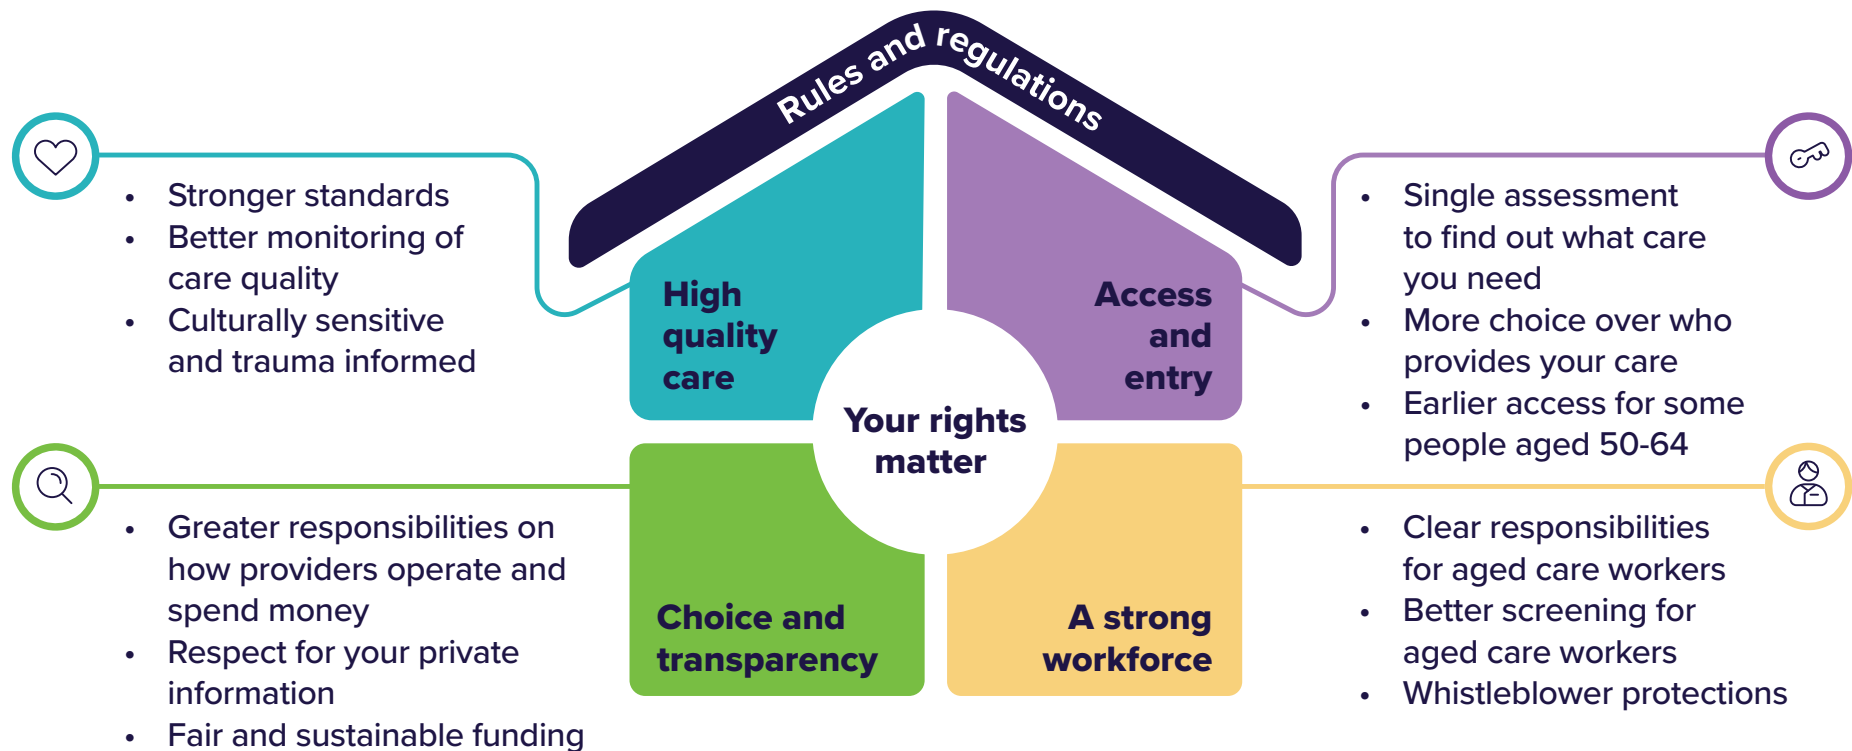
Rules and regulations

- Stronger standards
- Better monitoring of care quality
- Culturally sensitive and trauma informed

High quality care

Access and entry

- Single assessment to find out what care you need
- More choice over who provides your care
- Earlier access for some people aged 50-64

Your rights matter

- Greater responsibilities on how providers operate and spend money
- Respect for your private information
- Fair and sustainable funding

Choice and transparency

A strong workforce

- Clear responsibilities for aged care workers
- Better screening for aged care workers
- Whistleblower protections